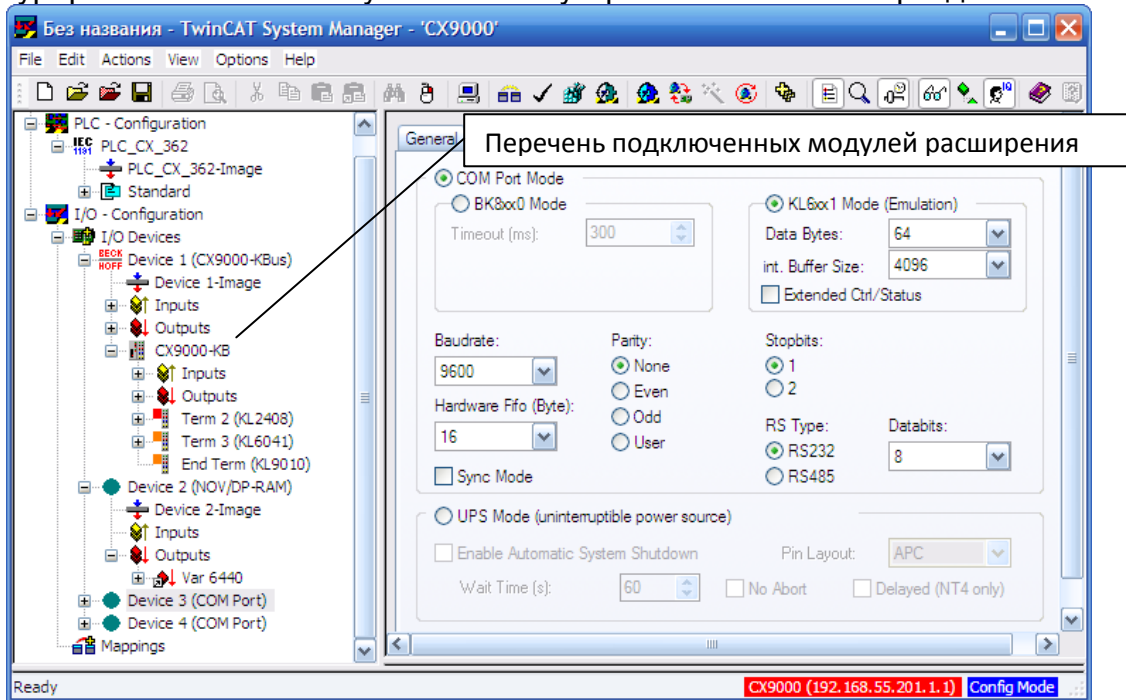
Без названия - TwinCAT System Manager - 'CX9000'

File Edit Actions View Options Help

PLC - Configuration
PLC_CX_362
PLC_CX_362-Image
Standard
I/O - Configuration
I/O Devices
Device 1 (CX9000-KBus)
Device 1-Image
Inputs
Outputs
CX9000-KB
Inputs
Outputs
Term 2 (KL2408)
Term 3 (KL6041)
End Term (KL9010)
Device 2 (NOV/DP-RAM)
Device 2-Image
Inputs
Outputs
Var 6440
Device 3 (COM Port)
Device 4 (COM Port)
Mappings

General

Перечень подключенных модулей расширения

COM Port Mode
BK8xx0 Mode
Timeout (ms): 300
KL6xx1 Mode (Emulation)
Data Bytes: 64
int. Buffer Size: 4096
Extended Ctrl/Status
Baudrate: 9600
Parity: None Even Odd User
Stopbits: 1 2
Hardware Fifo (Byte): 16
RS Type: RS232 RS485
Databits: 8
Sync Mode
UPS Mode (uninterruptible power source)
Enable Automatic System Shutdown
Pin Layout: APC
Wait Time (s): 60
No Abort
Delayed (NT4 only)

Ready
CX9000 (192.168.55.201.1.1)
Config Mode